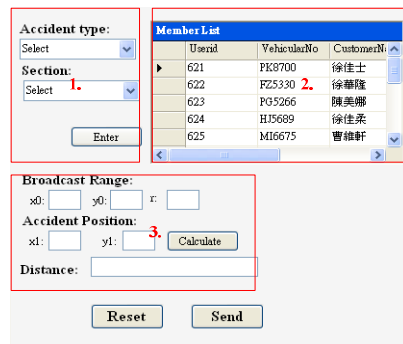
Accident type:
Select
Section:
Select
1.
Enter

Member List

| | Userid | VehicularNo | CustomerN |
|---|---|---|---|
| ▶ | 621 | PK8700 | 徐佳士 |
| | 622 | FZ5330 | 徐華隆 |
| | 623 | PG5266 | 陳美娜 |
| | 624 | HJ5689 | 徐佳柔 |
| | 625 | MI6675 | 曹維軒 |

2.

Broadcast Range:
x0: y0: r:
Accident Position:
x1: y1: 3. Calculate
Distance:

Reset Send